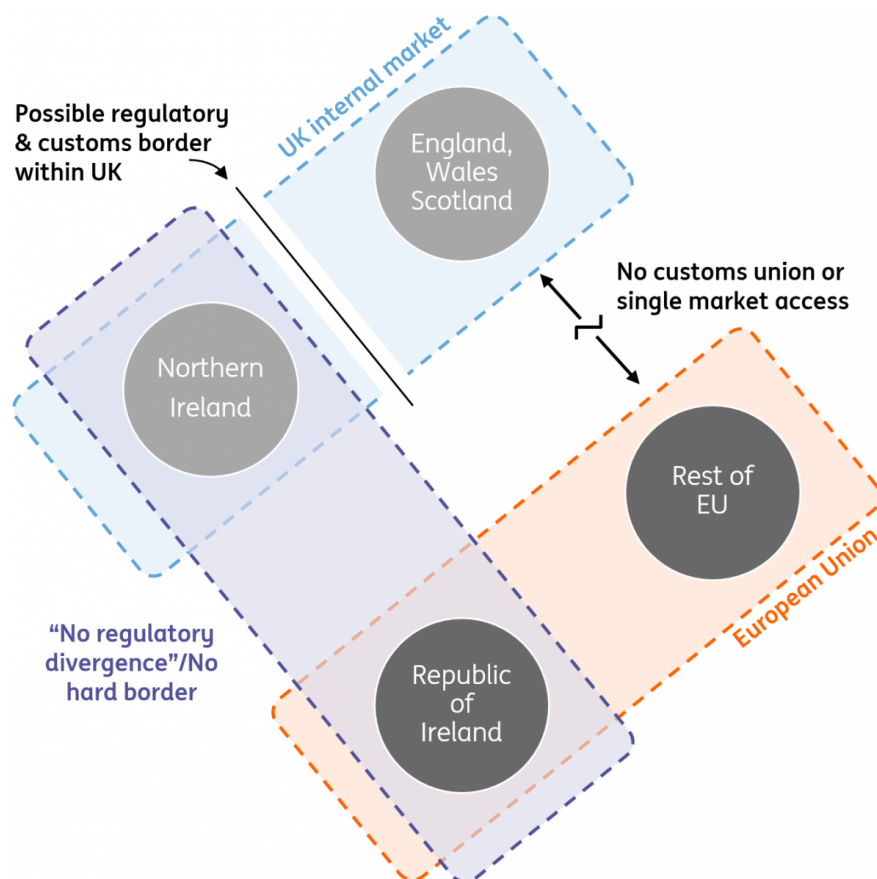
Possible regulatory & customs border within UK

UK internal market

England, Wales Scotland

No customs union or single market access

Northern Ireland

Rest of EU

European Union

"No regulatory divergence"/No hard border

Republic of Ireland